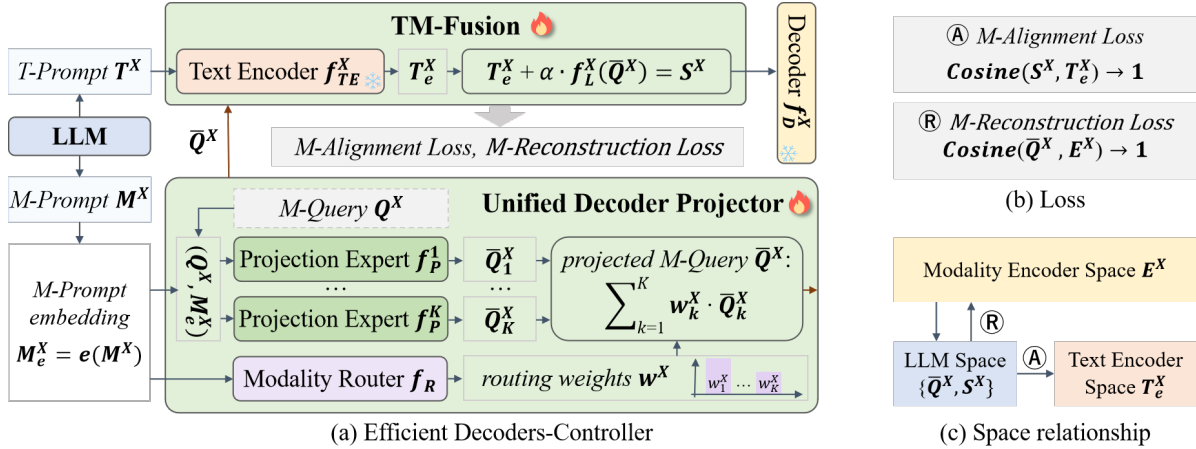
TM-Fusion

T-Prompt $\boldsymbol{T^X}$

Text Encoder $\boldsymbol{f_{TE}^X}$

$\boldsymbol{T_e^X}$

$\boldsymbol{T_e^X} + \alpha \cdot \boldsymbol{f_L^X}(\boldsymbol{\bar{Q}^X}) = \boldsymbol{S^X}$

Decoder $\boldsymbol{f_D^X}$

LLM

$\boldsymbol{\bar{Q}^X}$

M-Alignment Loss, M-Reconstruction Loss

M-Prompt $\boldsymbol{M^X}$

Unified Decoder Projector

M-Query $\boldsymbol{Q^X}$

$(\boldsymbol{Q^X}, \boldsymbol{M_e^X})$

Projection Expert $\boldsymbol{f_P^1}$

$\boldsymbol{\bar{Q}_1^X}$

…

…

Projection Expert $\boldsymbol{f_P^K}$

$\boldsymbol{\bar{Q}_K^X}$

projected M-Query $\boldsymbol{\bar{Q}^X}$:

$\sum_{k=1}^{K} \boldsymbol{w_k^X} \cdot \boldsymbol{\bar{Q}_k^X}$

M-Prompt embedding

$\boldsymbol{M_e^X} = \boldsymbol{e}(\boldsymbol{M^X})$

Modality Router $\boldsymbol{f_R}$

routing weights $\boldsymbol{w^X}$

$w_1^X$ … $w_K^X$

(a) Efficient Decoders-Controller

Ⓐ M-Alignment Loss

$\boldsymbol{Cosine}(\boldsymbol{S^X}, \boldsymbol{T_e^X}) \rightarrow \boldsymbol{1}$

Ⓡ M-Reconstruction Loss

$\boldsymbol{Cosine}(\boldsymbol{\bar{Q}^X}, \boldsymbol{E^X}) \rightarrow \boldsymbol{1}$

(b) Loss

Modality Encoder Space $\boldsymbol{E^X}$

Ⓡ

LLM Space $\{\boldsymbol{\bar{Q}^X}, \boldsymbol{S^X}\}$

Ⓐ

Text Encoder Space $\boldsymbol{T_e^X}$

(c) Space relationship